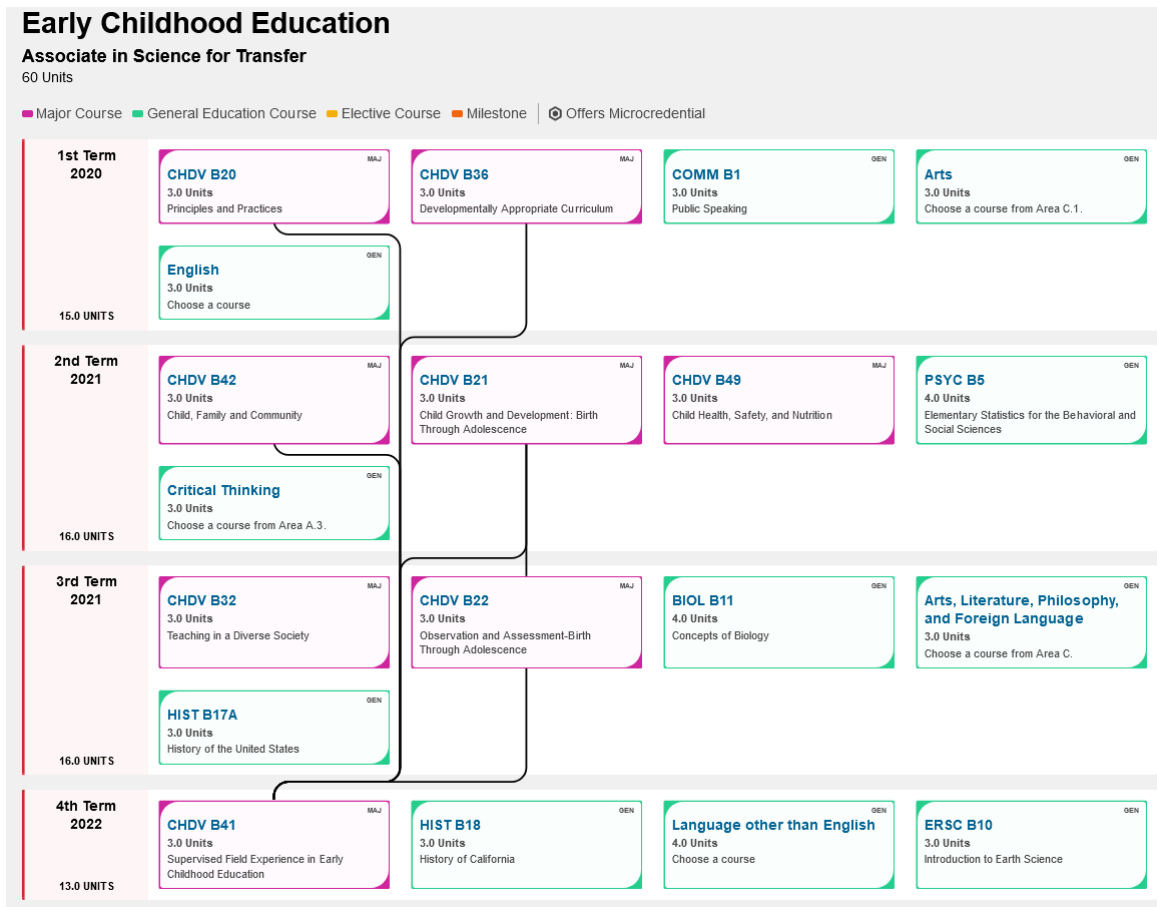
Early Childhood Education

Associate in Science for Transfer

60 Units

Major Course General Education Course Elective Course Milestone Offers Microcredential

1st Term
2020

15.0 UNITS

MAJ
CHDV B20
3.0 Units
Principles and Practices

MAJ
CHDV B36
3.0 Units
Developmentally Appropriate Curriculum

GEN
COMM B1
3.0 Units
Public Speaking

GEN
Arts
3.0 Units
Choose a course from Area C.1.

GEN
English
3.0 Units
Choose a course

2nd Term
2021

16.0 UNITS

MAJ
CHDV B42
3.0 Units
Child, Family and Community

MAJ
CHDV B21
3.0 Units
Child Growth and Development: Birth Through Adolescence

MAJ
CHDV B49
3.0 Units
Child Health, Safety, and Nutrition

GEN
PSYC B5
4.0 Units
Elementary Statistics for the Behavioral and Social Sciences

GEN
Critical Thinking
3.0 Units
Choose a course from Area A.3.

3rd Term
2021

16.0 UNITS

MAJ
CHDV B32
3.0 Units
Teaching in a Diverse Society

MAJ
CHDV B22
3.0 Units
Observation and Assessment-Birth Through Adolescence

GEN
BIOL B11
4.0 Units
Concepts of Biology

GEN
Arts, Literature, Philosophy, and Foreign Language
3.0 Units
Choose a course from Area C.

GEN
HIST B17A
3.0 Units
History of the United States

4th Term
2022

13.0 UNITS

MAJ
CHDV B41
3.0 Units
Supervised Field Experience in Early Childhood Education

GEN
HIST B18
3.0 Units
History of California

GEN
Language other than English
4.0 Units
Choose a course

GEN
ERSC B10
3.0 Units
Introduction to Earth Science